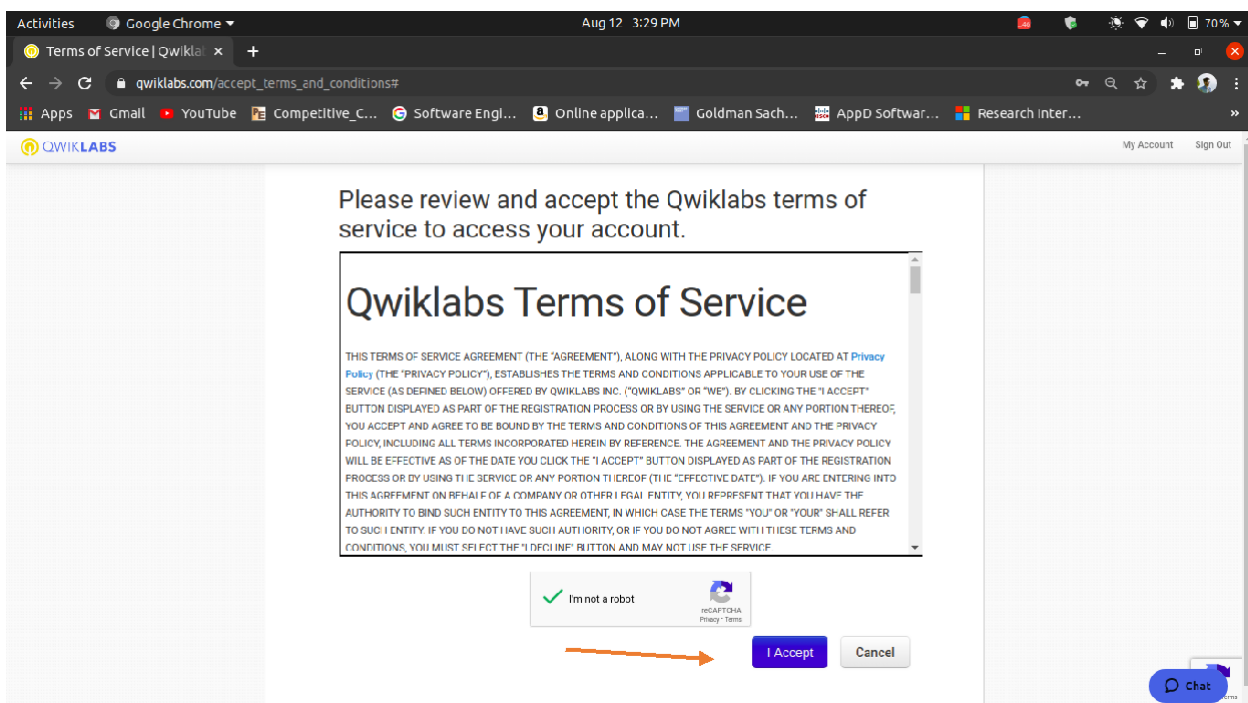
Activities   Google Chrome ▾   Aug 12  3:29 PM   70 %

Terms of Service | Qwiklal ×  +

qwiklabs.com/accept_terms_and_conditions#

Apps  Gmail  YouTube  Competitive_C...  Software Engi...  Online applica...  Goldman Sach...  AppD Softwar...  Research Inter...  »

QWIKLABS   My Account   Sign Out

Please review and accept the Qwiklabs terms of service to access your account.

Qwiklabs Terms of Service

THIS TERMS OF SERVICE AGREEMENT (THE "AGREEMENT"), ALONG WITH THE PRIVACY POLICY LOCATED AT Privacy Policy (THE "PRIVACY POLICY"), ESTABLISHES THE TERMS AND CONDITIONS APPLICABLE TO YOUR USE OF THE SERVICE (AS DEFINED BELOW) OFFERED BY QWIKLABS INC. ("QWIKLABS" OR "WE"). BY CLICKING THE "I ACCEPT" BUTTON DISPLAYED AS PART OF THE REGISTRATION PROCESS OR BY USING THE SERVICE OR ANY PORTION THEREOF, YOU ACCEPT AND AGREE TO BE BOUND BY THE TERMS AND CONDITIONS OF THIS AGREEMENT AND THE PRIVACY POLICY, INCLUDING ALL TERMS INCORPORATED HEREIN BY REFERENCE. THE AGREEMENT AND THE PRIVACY POLICY WILL BE EFFECTIVE AS OF THE DATE YOU CLICK THE "I ACCEPT" BUTTON DISPLAYED AS PART OF THE REGISTRATION PROCESS OR BY USING THE SERVICE OR ANY PORTION THEREOF (THE "EFFECTIVE DATE"). IF YOU ARE ENTERING INTO THIS AGREEMENT ON BEHALF OF A COMPANY OR OTHER LEGAL ENTITY, YOU REPRESENT THAT YOU HAVE THE AUTHORITY TO BIND SUCH ENTITY TO THIS AGREEMENT, IN WHICH CASE THE TERMS "YOU" OR "YOUR" SHALL REFER TO SUCH ENTITY. IF YOU DO NOT HAVE SUCH AUTHORITY, OR IF YOU DO NOT AGREE WITH THESE TERMS AND CONDITIONS, YOU MUST SELECT THE "I DECLINE" BUTTON AND MAY NOT USE THE SERVICE.

I'm not a robot
reCAPTCHA
Privacy - Terms

I Accept   Cancel

Chat